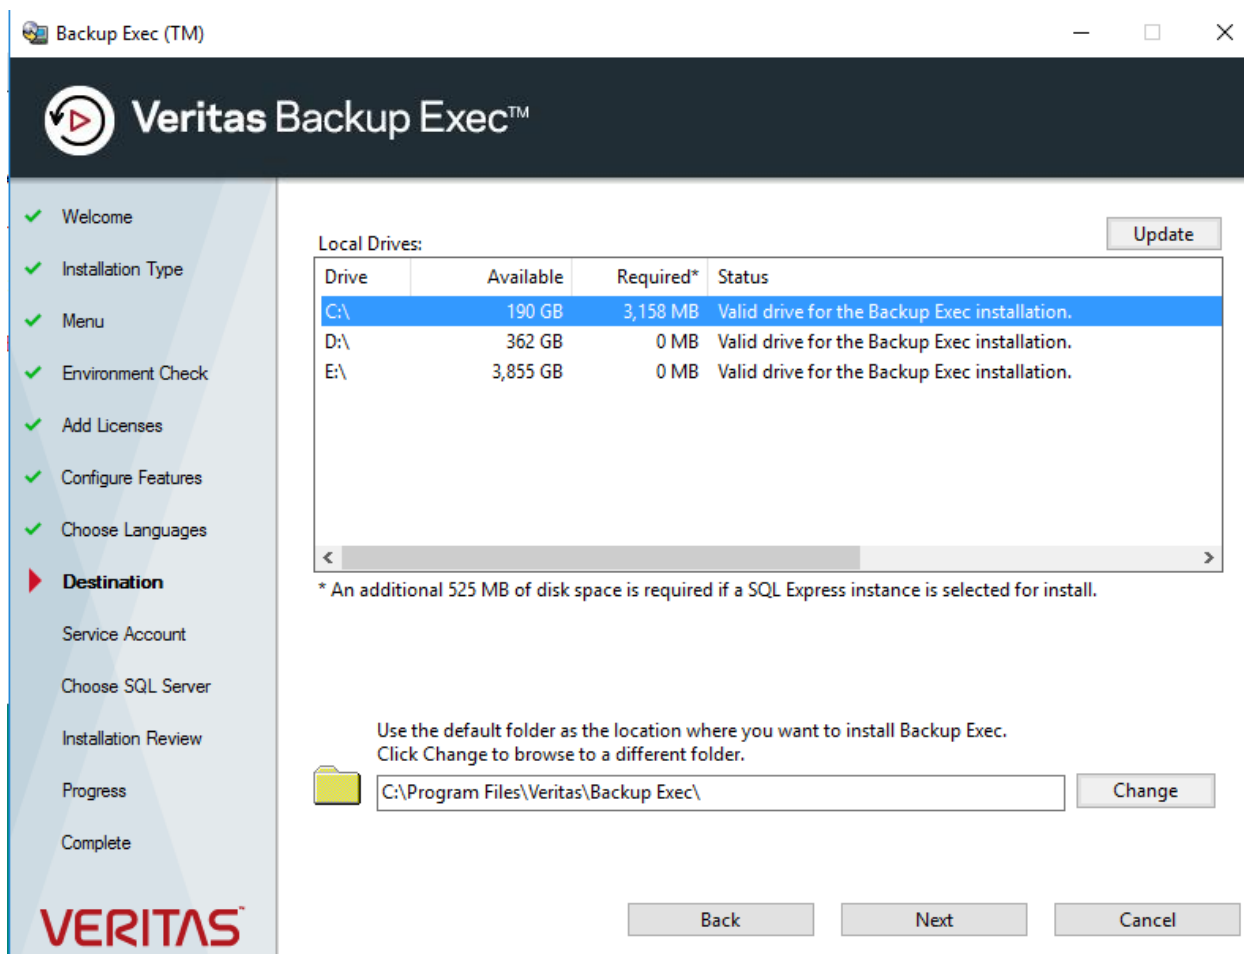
Backup Exec (TM)

Veritas Backup Exec™

Welcome
Installation Type
Menu
Environment Check
Add Licenses
Configure Features
Choose Languages
Destination
Service Account
Choose SQL Server
Installation Review
Progress
Complete

VERITAS

Local Drives:

Update

| Drive | Available | Required* | Status |
|---|---|---|---|
| C:\ | 190 GB | 3,158 MB | Valid drive for the Backup Exec installation. |
| D:\ | 362 GB | 0 MB | Valid drive for the Backup Exec installation. |
| E:\ | 3,855 GB | 0 MB | Valid drive for the Backup Exec installation. |

* An additional 525 MB of disk space is required if a SQL Express instance is selected for install.

Use the default folder as the location where you want to install Backup Exec.
Click Change to browse to a different folder.

C:\Program Files\Veritas\Backup Exec\

Change

Back
Next
Cancel